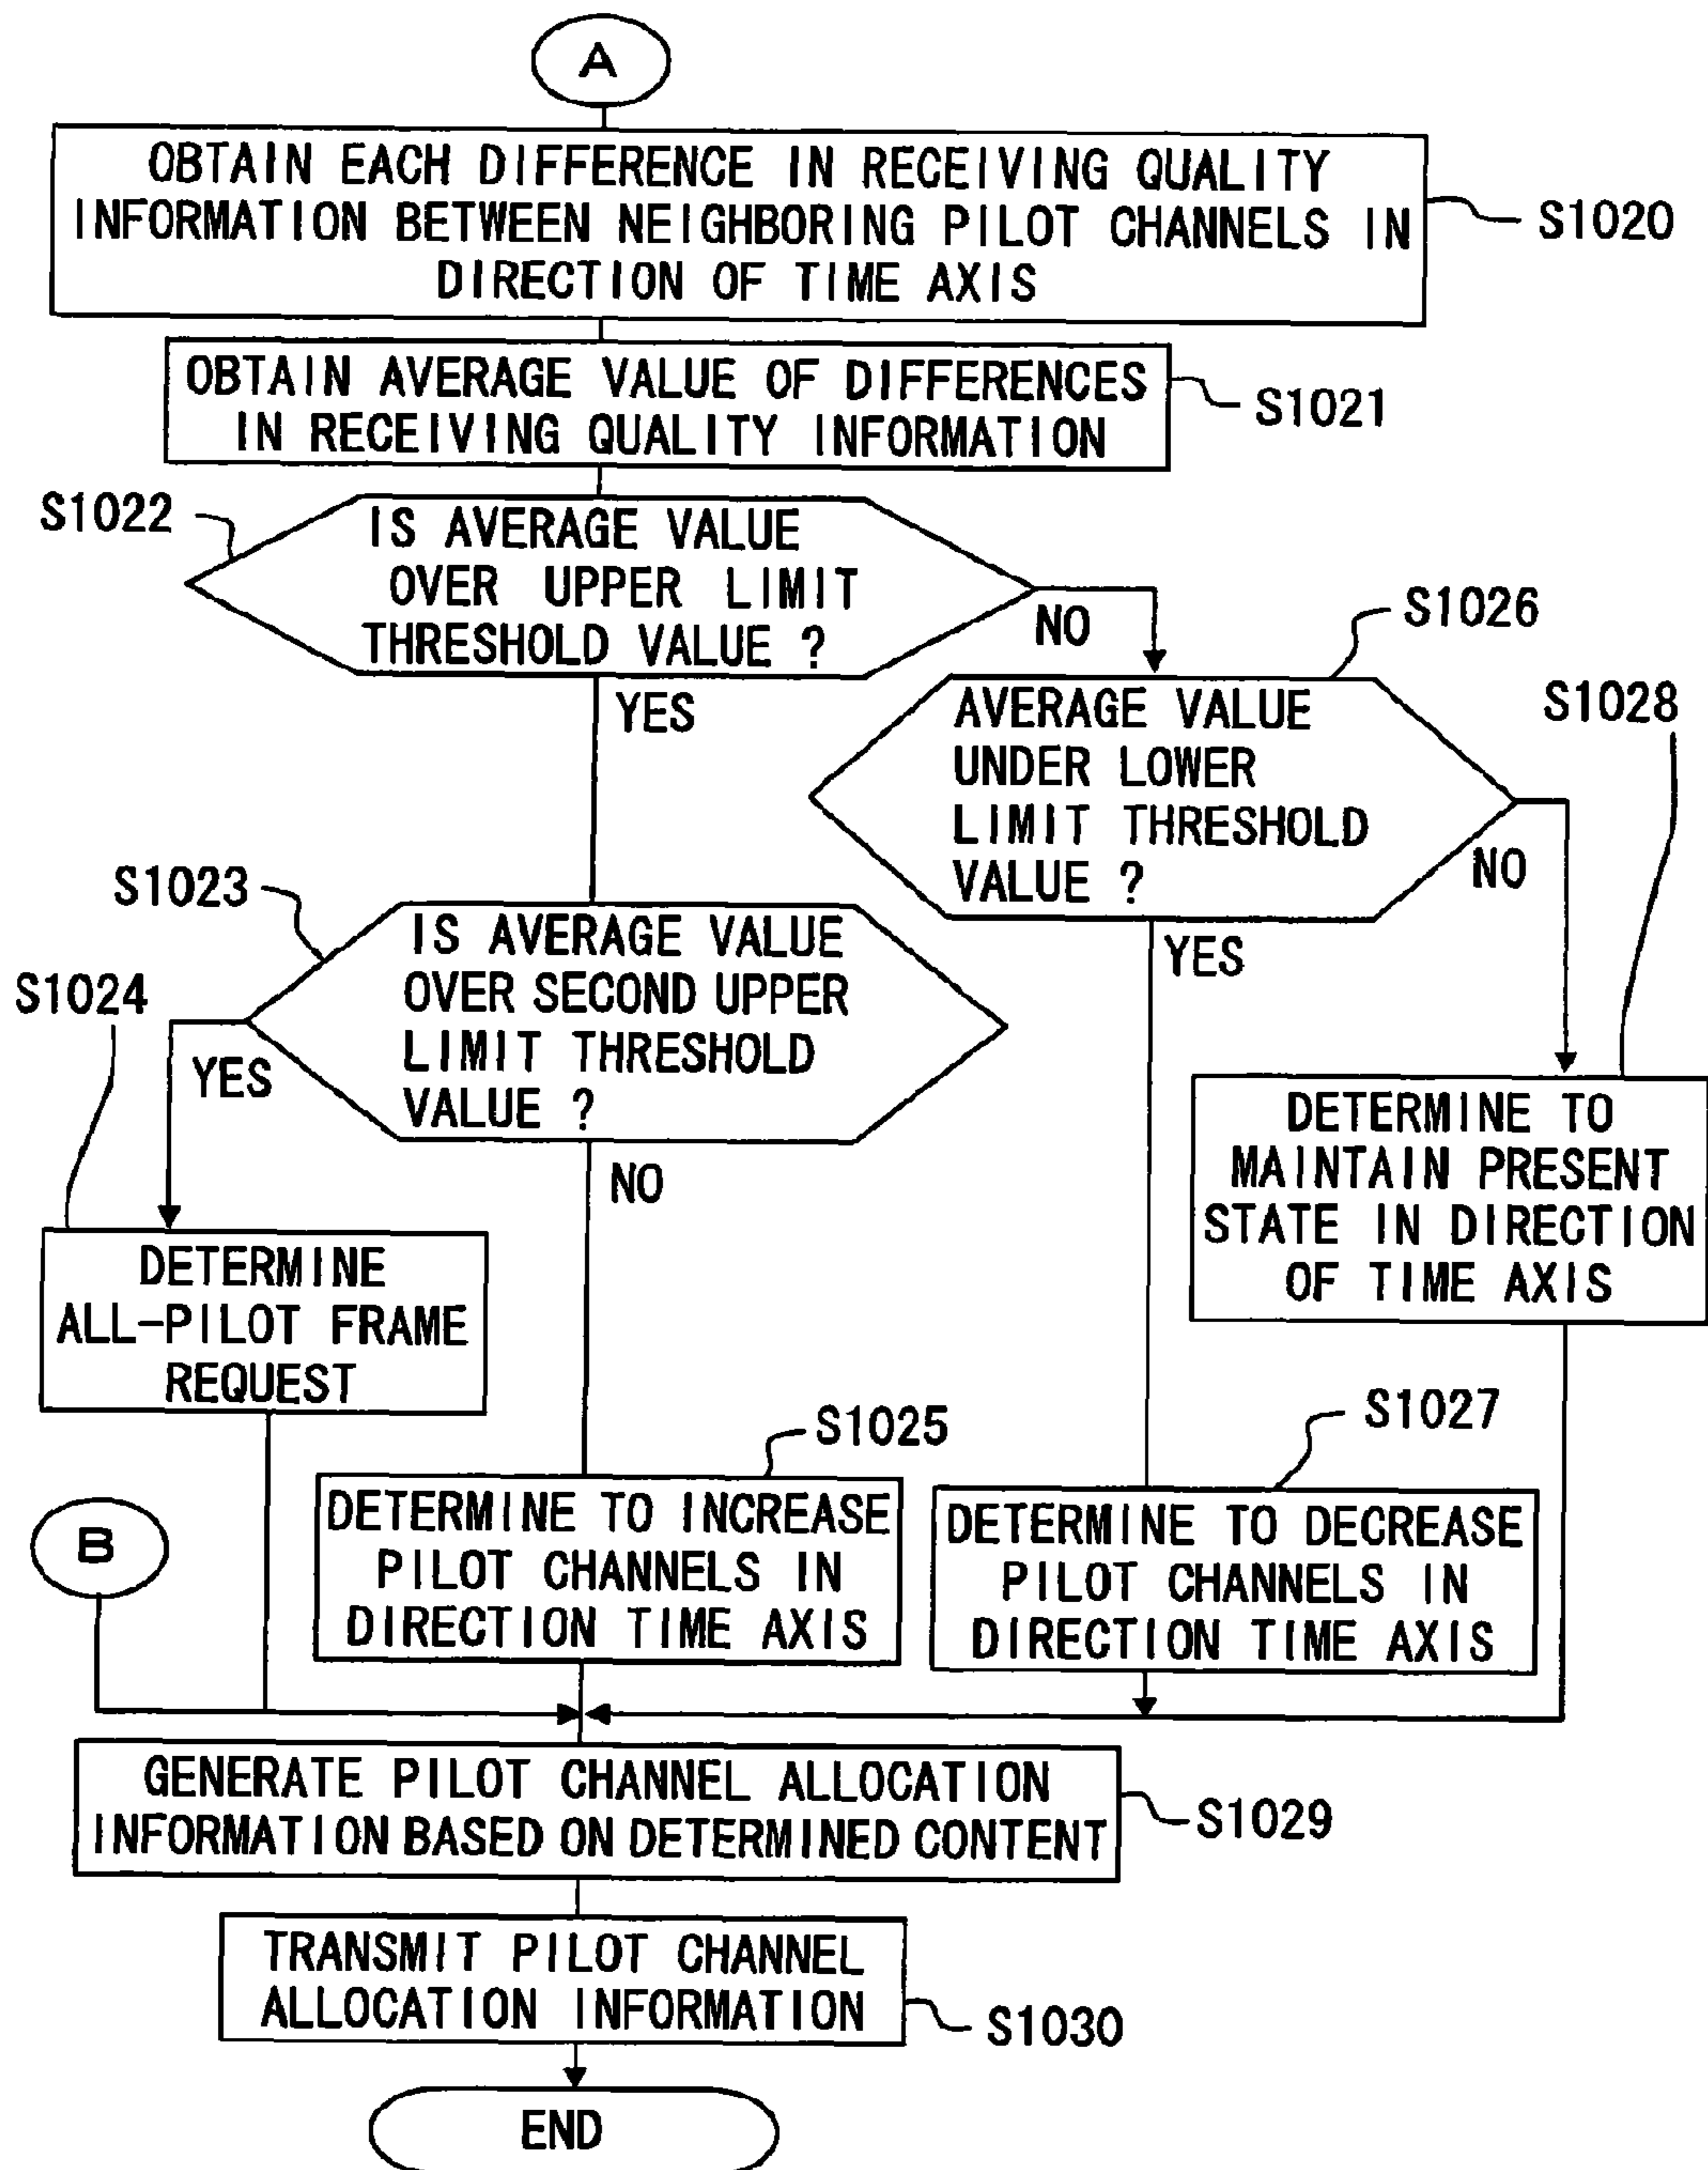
A

OBTAIN EACH DIFFERENCE IN RECEIVING QUALITY INFORMATION BETWEEN NEIGHBORING PILOT CHANNELS IN DIRECTION OF TIME AXIS

S1020

OBTAIN AVERAGE VALUE OF DIFFERENCES IN RECEIVING QUALITY INFORMATION

S1021

S1022

IS AVERAGE VALUE OVER UPPER LIMIT THRESHOLD VALUE ?

NO

YES

S1026

AVERAGE VALUE UNDER LOWER LIMIT THRESHOLD VALUE ?

S1028

NO

YES

S1023

IS AVERAGE VALUE OVER SECOND UPPER LIMIT THRESHOLD VALUE ?

S1024

YES

NO

DETERMINE ALL-PILOT FRAME REQUEST

DETERMINE TO MAINTAIN PRESENT STATE IN DIRECTION OF TIME AXIS

S1025

DETERMINE TO INCREASE PILOT CHANNELS IN DIRECTION TIME AXIS

S1027

DETERMINE TO DECREASE PILOT CHANNELS IN DIRECTION TIME AXIS

B

GENERATE PILOT CHANNEL ALLOCATION INFORMATION BASED ON DETERMINED CONTENT

S1029

TRANSMIT PILOT CHANNEL ALLOCATION INFORMATION

S1030

END